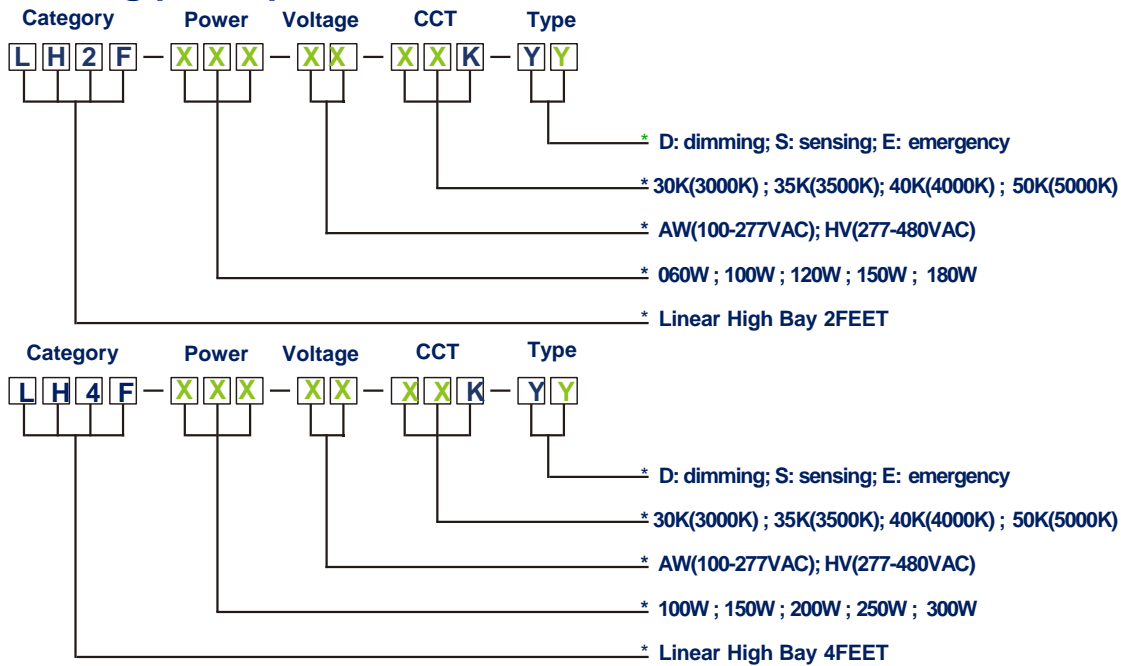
Category Power Voltage CCT Type

L H 2 F – X X X – X X – X X K – Y Y

* D: dimming; S: sensing; E: emergency

* 30K(3000K) ; 35K(3500K); 40K(4000K) ; 50K(5000K)

* AW(100-277VAC); HV(277-480VAC)

* 060W ; 100W ; 120W ; 150W ; 180W

* Linear High Bay 2FEET

Category Power Voltage CCT Type

L H 4 F – X X X – X X – X X K – Y Y

* D: dimming; S: sensing; E: emergency

* 30K(3000K) ; 35K(3500K); 40K(4000K) ; 50K(5000K)

* AW(100-277VAC); HV(277-480VAC)

* 100W ; 150W ; 200W ; 250W ; 300W

* Linear High Bay 4FEET